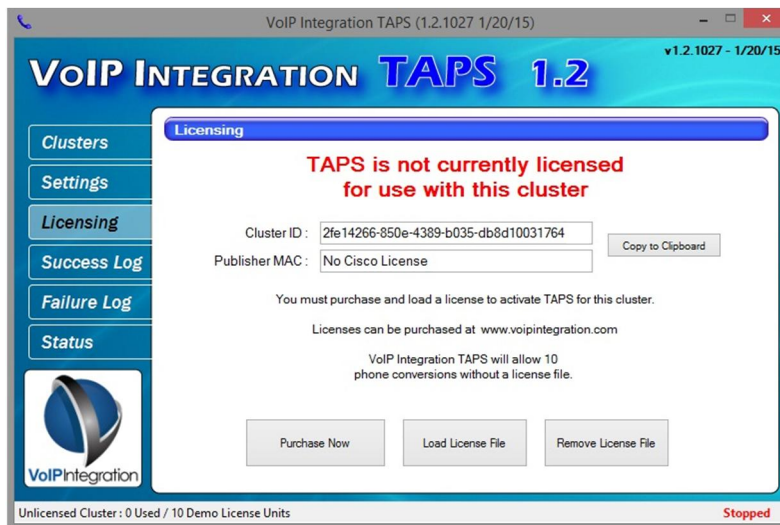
VoIP Integration TAPS (1.2.1027 1/20/15)

v1.2.1027 - 1/20/15

VoIP Integration TAPS 1.2

Clusters
Settings
Licensing
Success Log
Failure Log
Status

VoIPIntegration

Licensing

TAPS is not currently licensed for use with this cluster

Cluster ID : 2fe14266-850e-4389-b035-db8d10031764
Publisher MAC : No Cisco License

Copy to Clipboard

You must purchase and load a license to activate TAPS for this cluster.

Licenses can be purchased at www.voipintegration.com

VoIP Integration TAPS will allow 10 phone conversions without a license file.

Purchase Now
Load License File
Remove License File

Unlicensed Cluster : 0 Used / 10 Demo License Units
Stopped